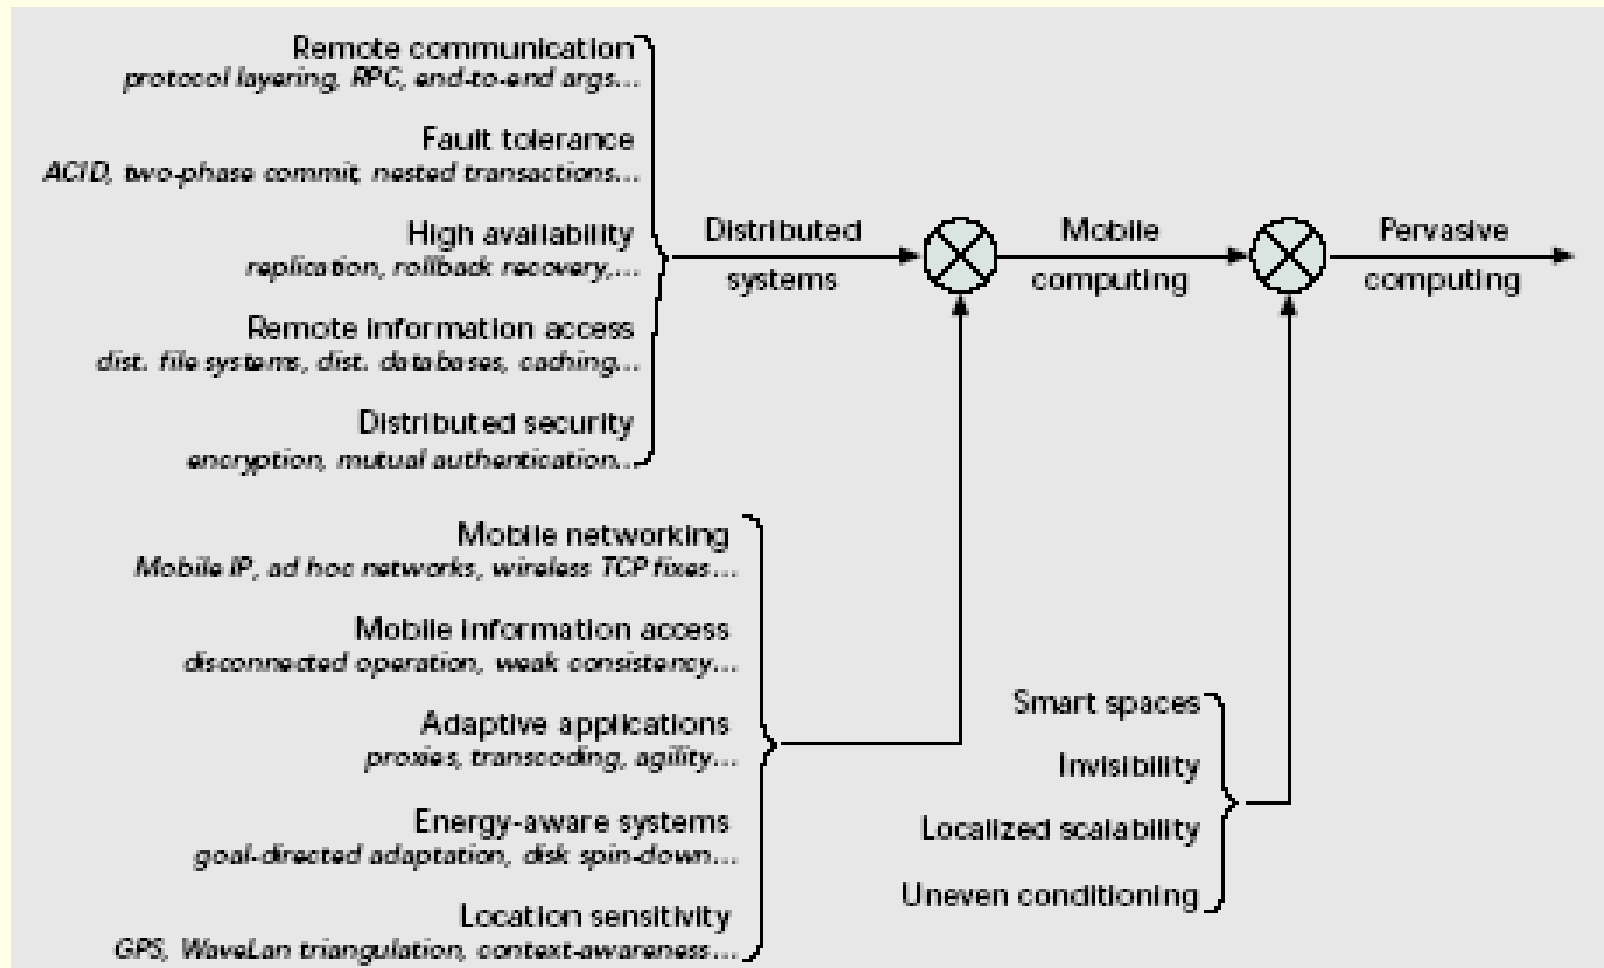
Remote communication
protocol layering, RPC, end-to-end args...

Fault tolerance
ACID, two-phase commit, nested transactions...

High availability
replication, rollback recovery,...

Remote information access
dist. file systems, dist. databases, caching...

Distributed security
encryption, mutual authentication...

Distributed systems

Mobile computing

Pervasive computing

Mobile networking
Mobile IP, ad hoc networks, wireless TCP fixes...

Mobile information access
disconnected operation, weak consistency...

Adaptive applications
proxies, transcoding, agility...

Energy-aware systems
goal-directed adaptation, disk spin-down...

Location sensitivity
GPS, WaveLan triangulation, context-awareness...

Smart spaces

Invisibility

Localized scalability

Uneven conditioning